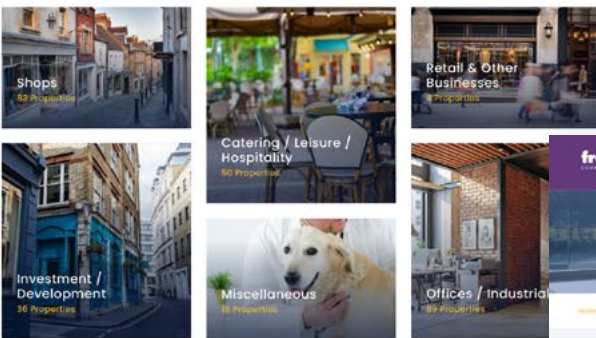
Shops
83 Properties

Catering / Leisure / Hospitality
60 Properties

Retail & Other Businesses
4 Properties

Investment / Development
36 Properties

Miscellaneous
16 Properties

Offices / Industrial
89 Properties

fr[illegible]